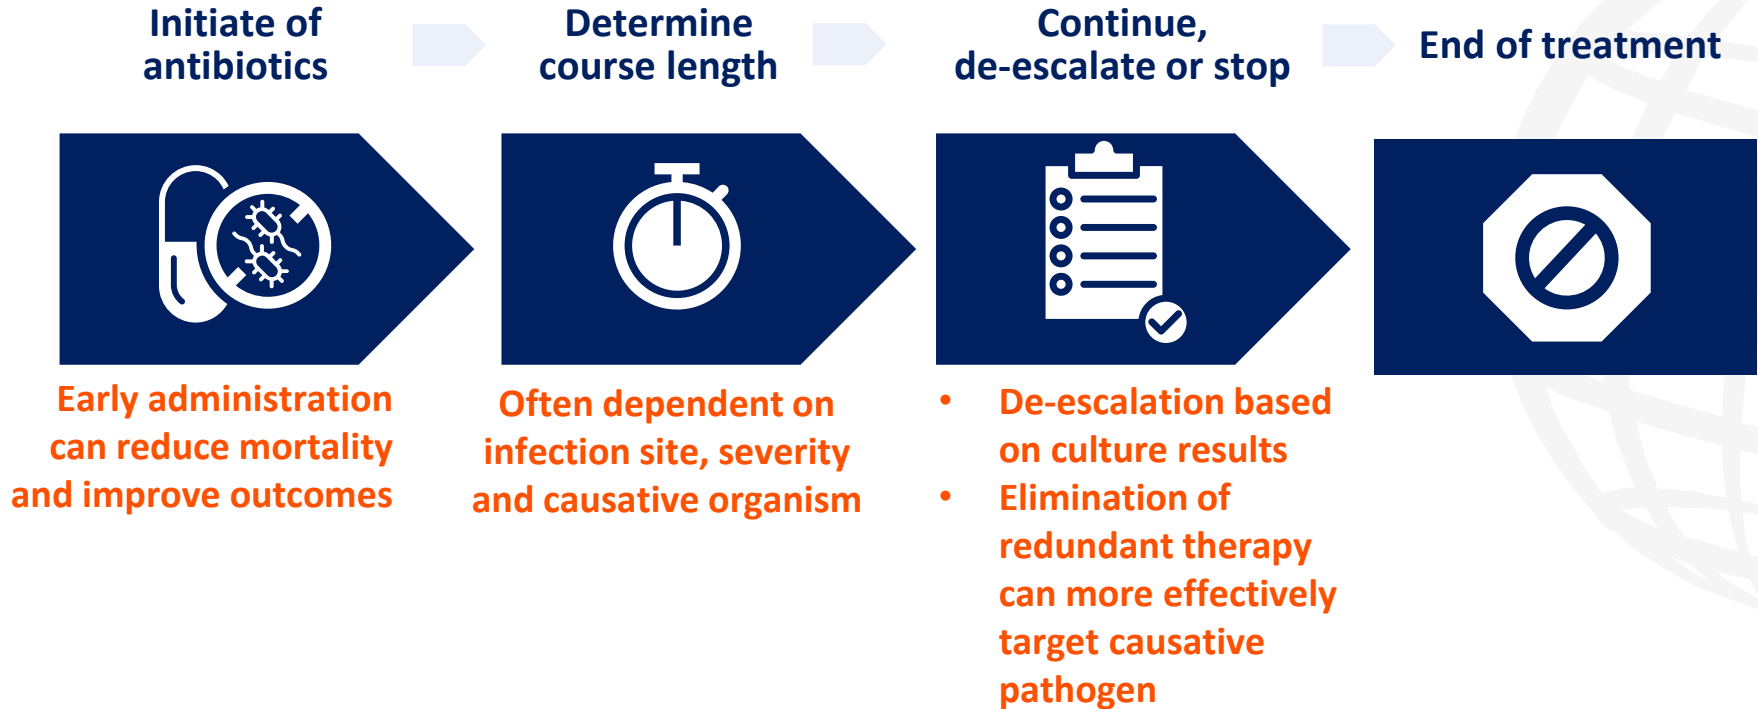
Initiate of antibiotics

Determine course length

Continue, de-escalate or stop

End of treatment

Early administration can reduce mortality and improve outcomes

Often dependent on infection site, severity and causative organism

- De-escalation based on culture results
- Elimination of redundant therapy can more effectively target causative pathogen